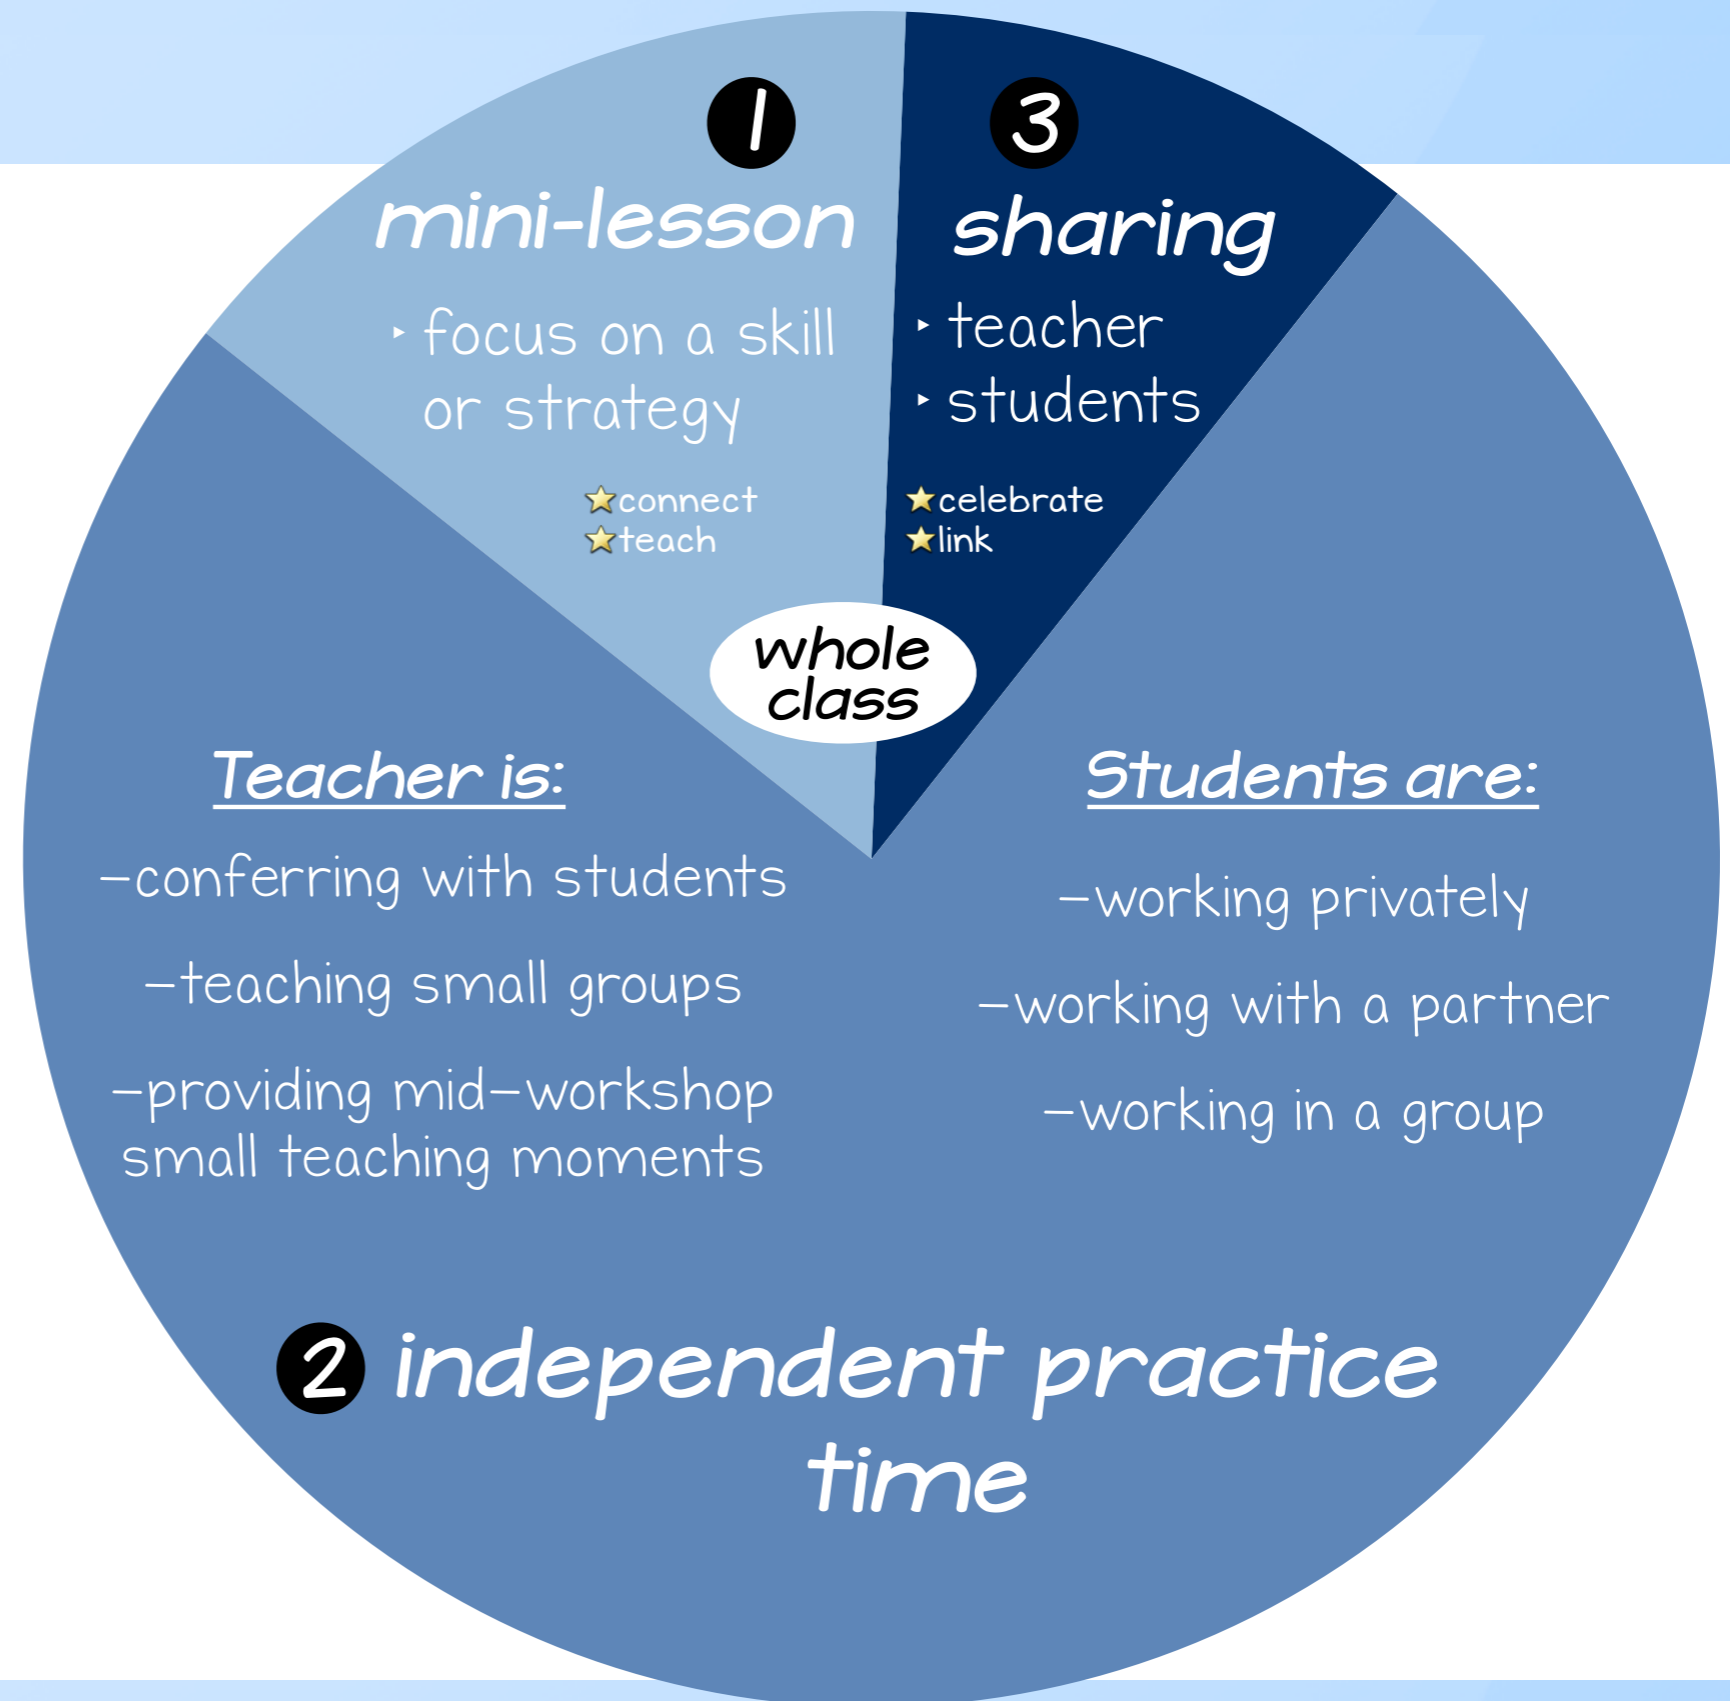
1 mini-lesson

‣ focus on a skill or strategy

⭐connect
⭐teach

3 sharing

‣ teacher
‣ students

⭐celebrate
⭐link

whole class

Teacher is:

–conferring with students

–teaching small groups

–providing mid–workshop small teaching moments

Students are:

–working privately

–working with a partner

–working in a group

2 independent practice time